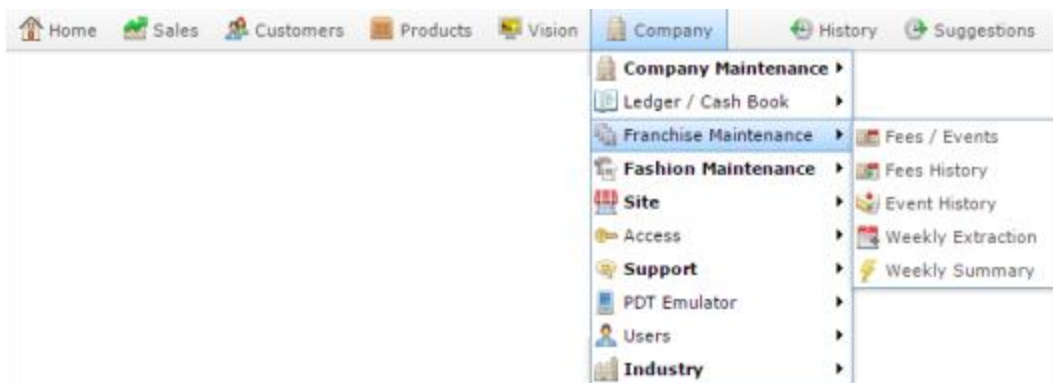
Home Sales Customers Products Vision Company History Suggestions

Company Maintenance
Ledger / Cash Book
Franchise Maintenance
Fashion Maintenance
Site
Access
Support
PDT Emulator
Users
Industry

Fees / Events
Fees History
Event History
Weekly Extraction
Weekly Summary